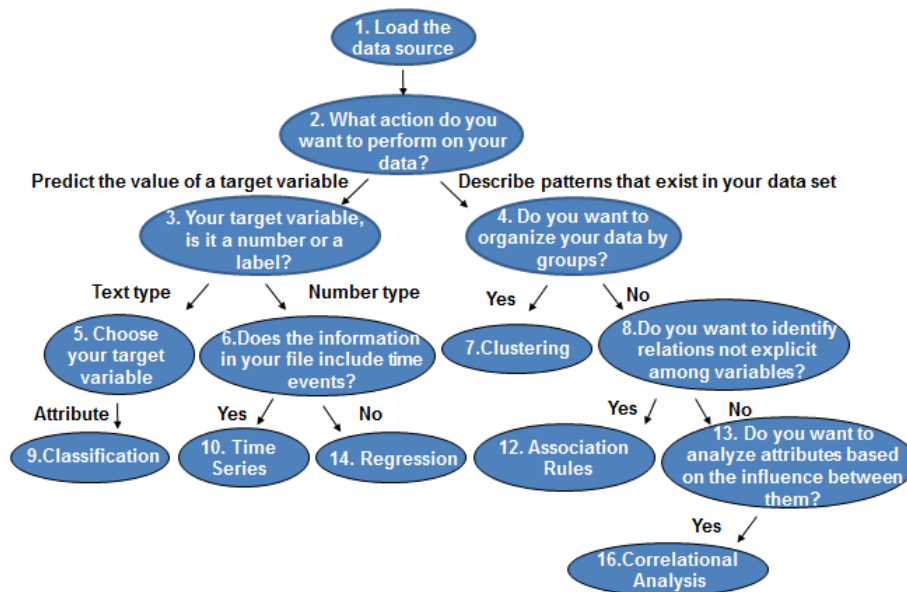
1. Load the data source

2. What action do you want to perform on your data?

Predict the value of a target variable

Describe patterns that exist in your data set

3. Your target variable, is it a number or a label?

4. Do you want to organize your data by groups?

Text type

Number type

Yes

No

5. Choose your target variable

6.Does the information in your file include time events?

7.Clustering

8.Do you want to identify relations not explicit among variables?

Attribute

Yes

No

Yes

No

9.Classification

10. Time Series

14. Regression

12. Association Rules

13. Do you want to analyze attributes based on the influence between them?

Yes

16.Correlational Analysis